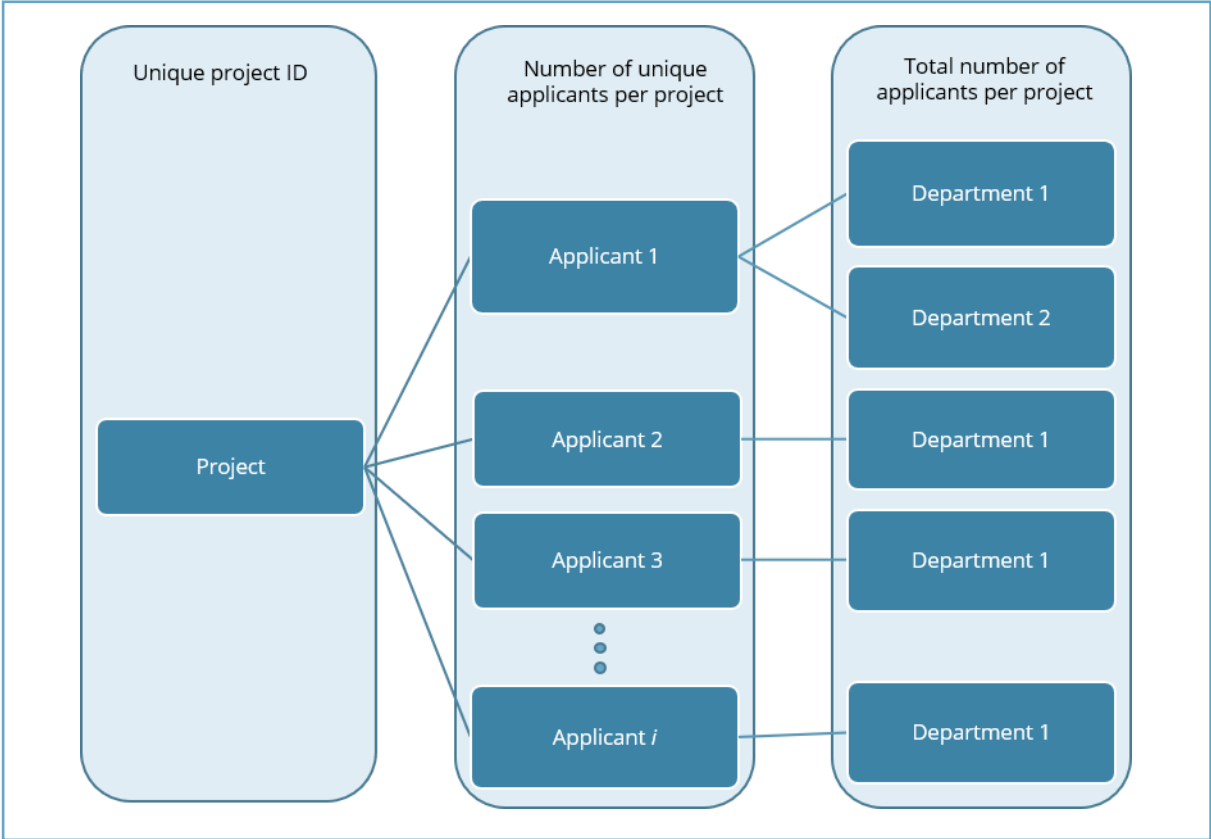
Unique project ID

Project

Number of unique applicants per project

Applicant 1

Applicant 2

Applicant 3

Applicant $i$

Total number of applicants per project

Department 1

Department 2

Department 1

Department 1

Department 1